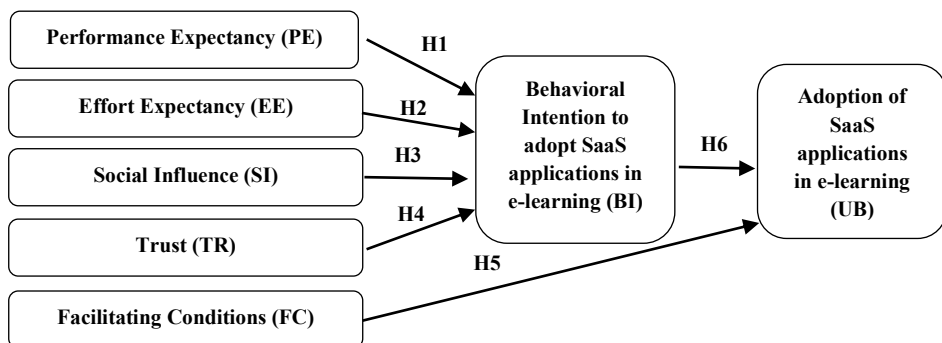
Performance Expectancy (PE)

Effort Expectancy (EE)

Social Influence (SI)

Trust (TR)

Facilitating Conditions (FC)

H1

H2

H3

H4

H5

Behavioral Intention to adopt SaaS applications in e-learning (BI)

H6

Adoption of SaaS applications in e-learning (UB)